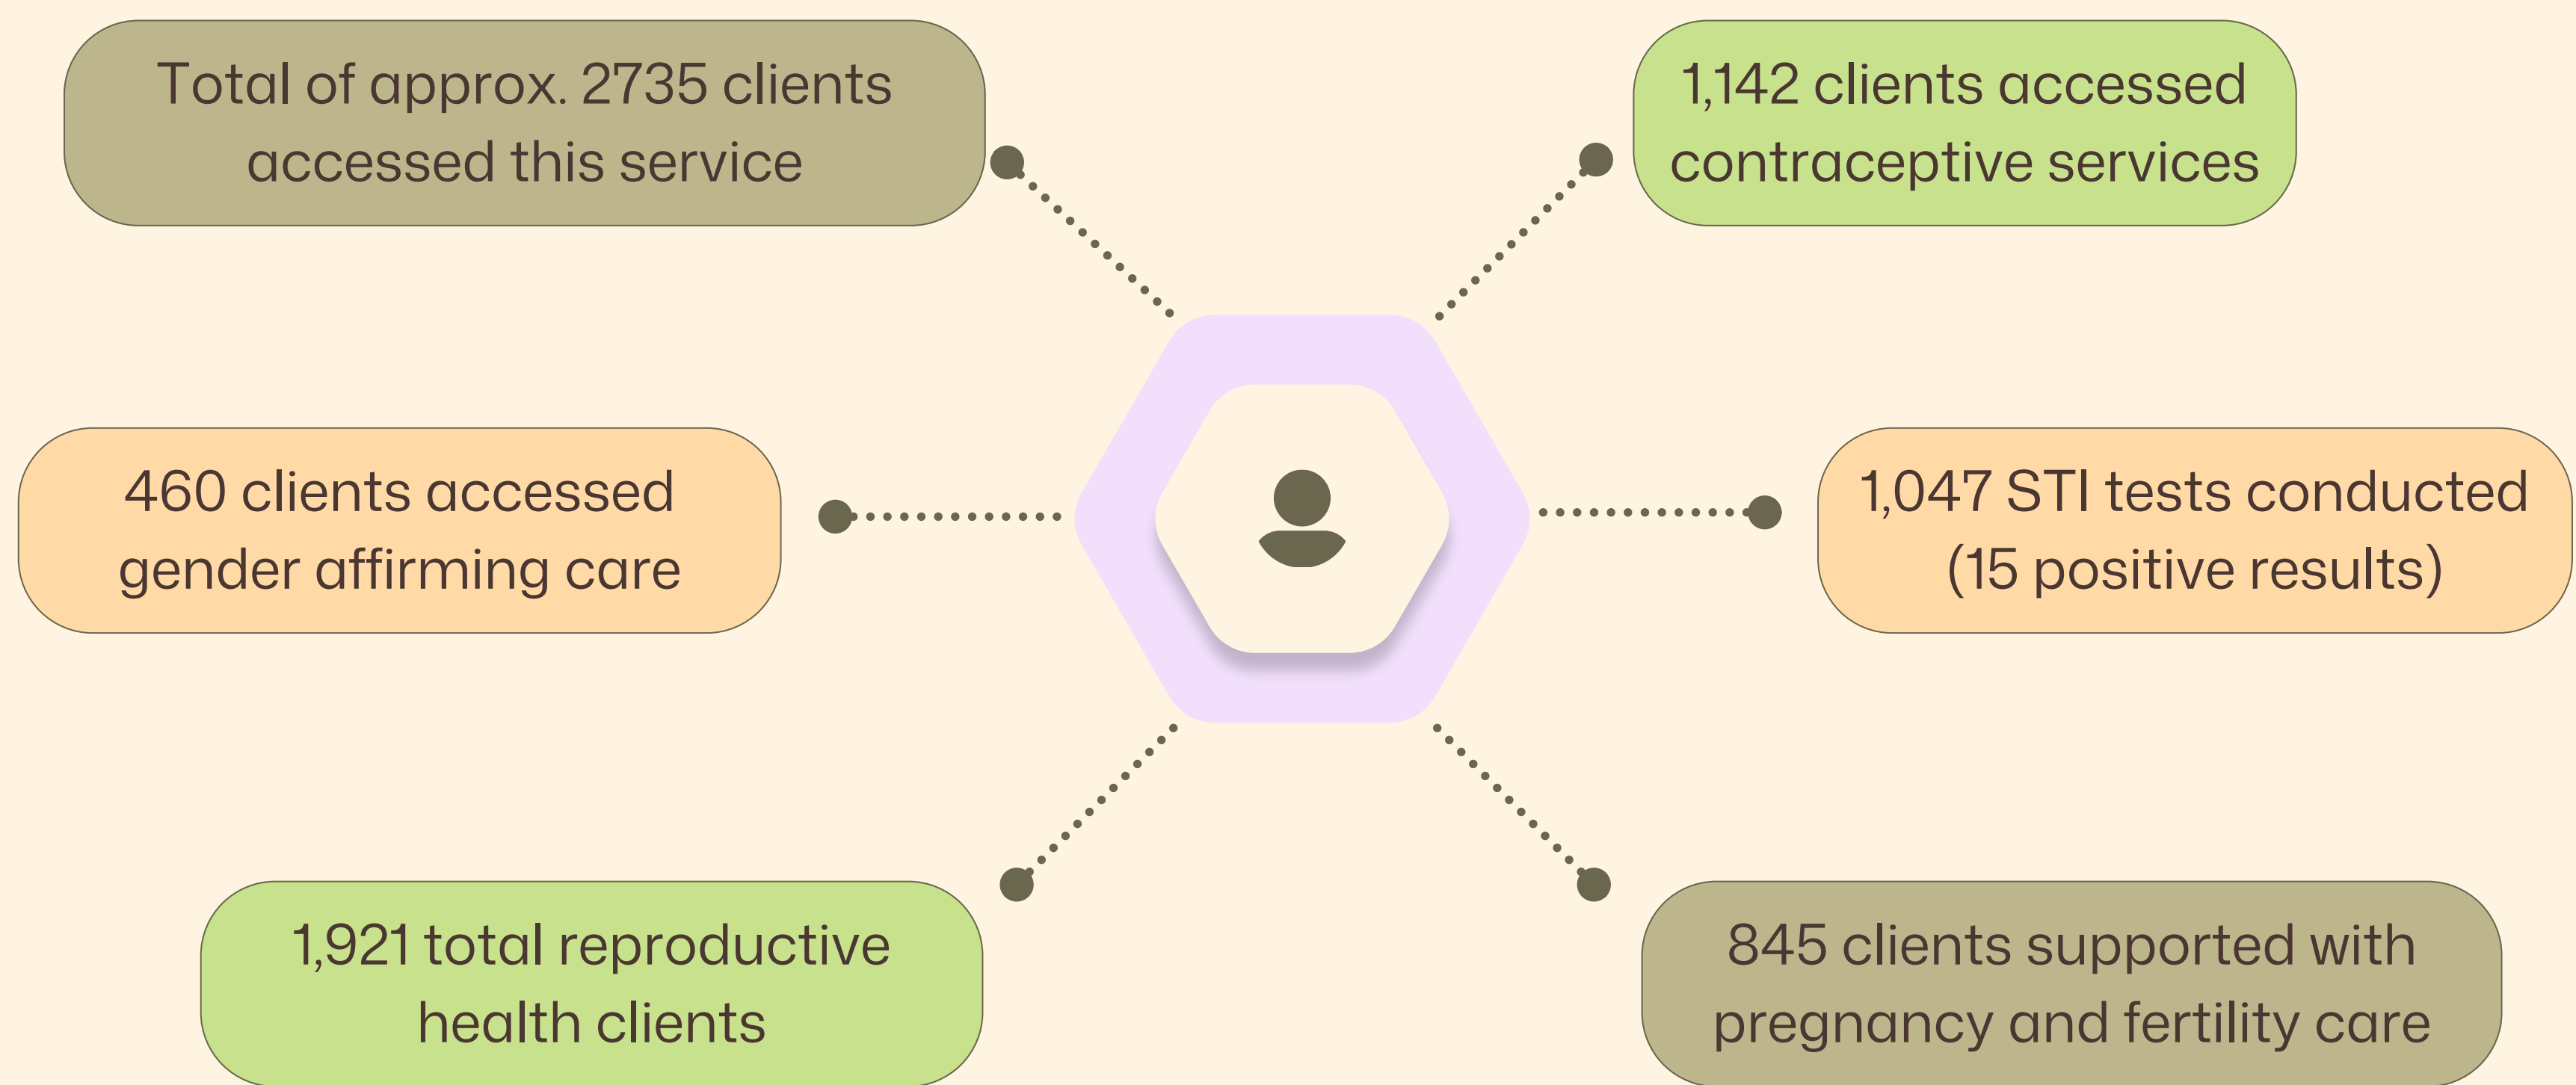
Total of approx. 2735 clients accessed this service

1,142 clients accessed contraceptive services

460 clients accessed gender affirming care

1,047 STI tests conducted (15 positive results)

1,921 total reproductive health clients

845 clients supported with pregnancy and fertility care